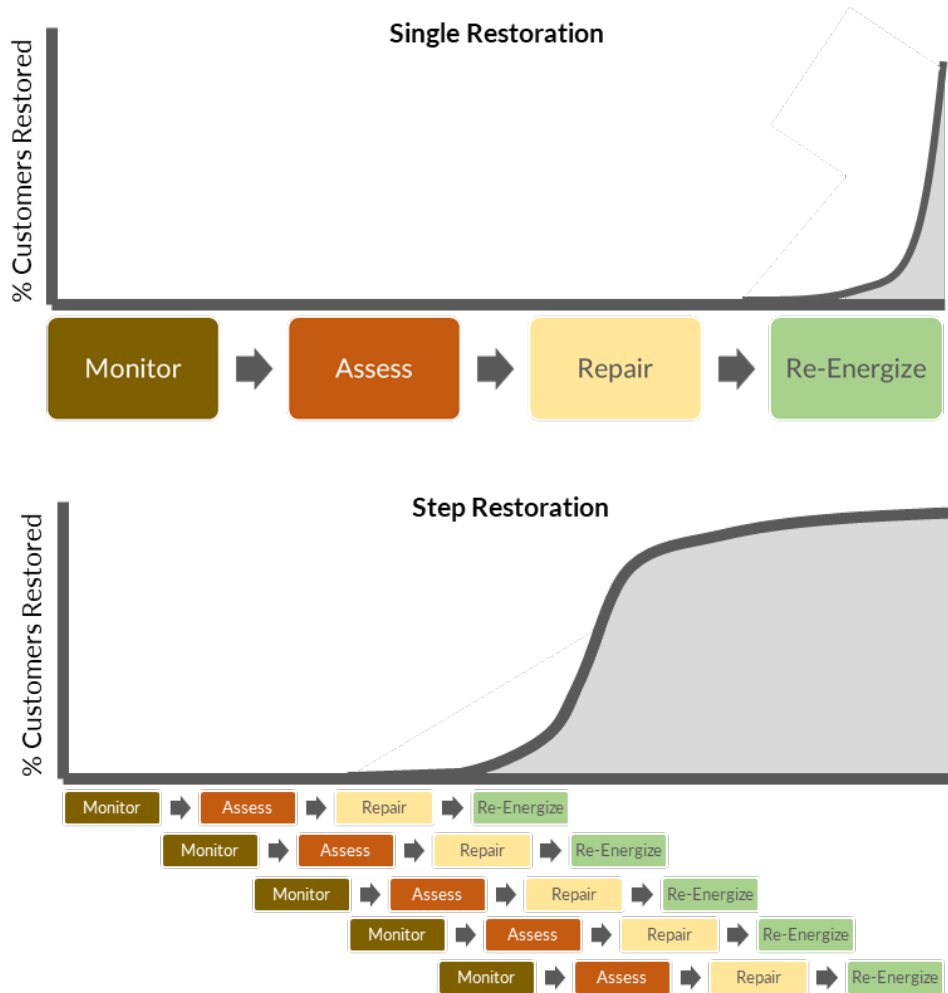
Single Restoration

% Customers Restored

Monitor Assess Repair Re-Energize

Step Restoration

% Customers Restored

Monitor Assess Repair Re-Energize

Monitor Assess Repair Re-Energize

Monitor Assess Repair Re-Energize

Monitor Assess Repair Re-Energize

Monitor Assess Repair Re-Energize